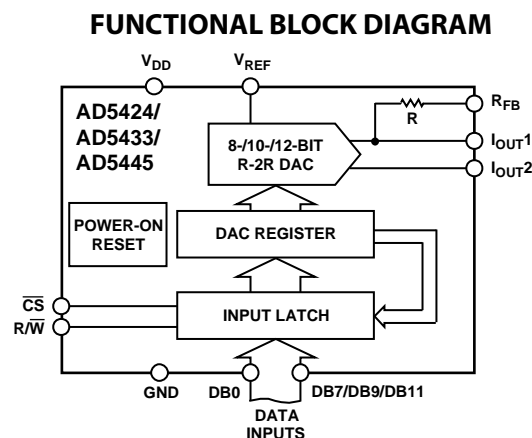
FUNCTIONAL BLOCK DIAGRAM

$V_{DD}$

$V_{REF}$

AD5424/
AD5433/
AD5445

$R_{FB}$

R

8-/10-/12-BIT
R-2R DAC

$I_{OUT}1$

$I_{OUT}2$

POWER-ON
RESET

DAC REGISTER

$\overline{CS}$

$R/\overline{W}$

INPUT LATCH

GND

DB0

DB7/DB9/DB11

DATA
INPUTS